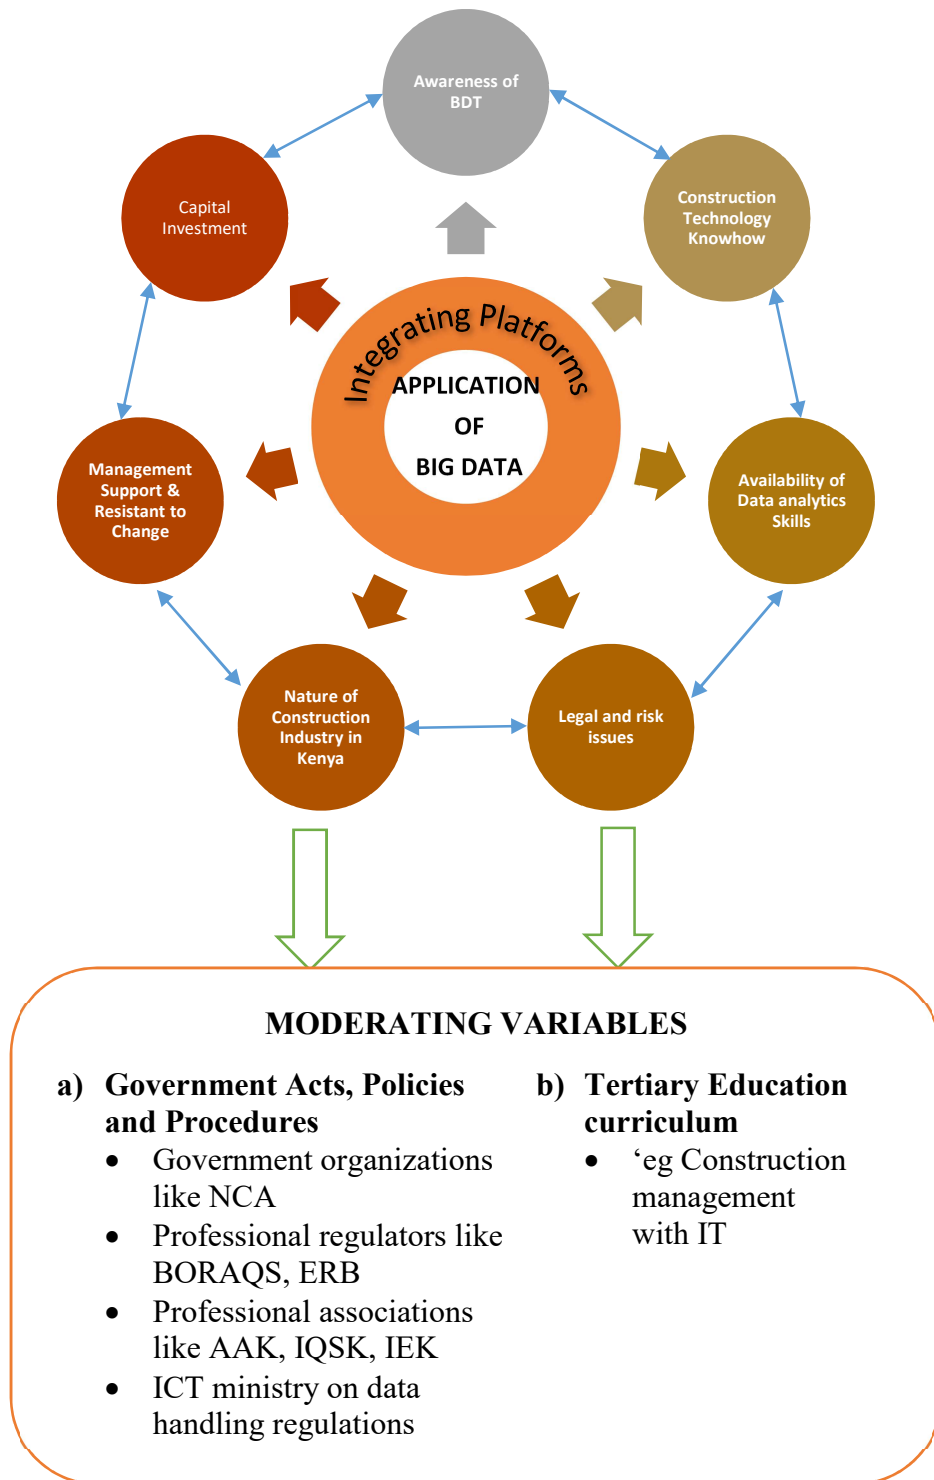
Awareness of BDT

Capital Investment

Construction Technology Knowhow

Integrating Platforms

APPLICATION OF BIG DATA

Management Support & Resistant to Change

Availability of Data analytics Skills

Nature of Construction Industry in Kenya

Legal and risk issues

MODERATING VARIABLES

a) Government Acts, Policies and Procedures
• Government organizations like NCA
• Professional regulators like BORAQS, ERB
• Professional associations like AAK, IQSK, IEK
• ICT ministry on data handling regulations

b) Tertiary Education curriculum
• ‘eg Construction management with IT